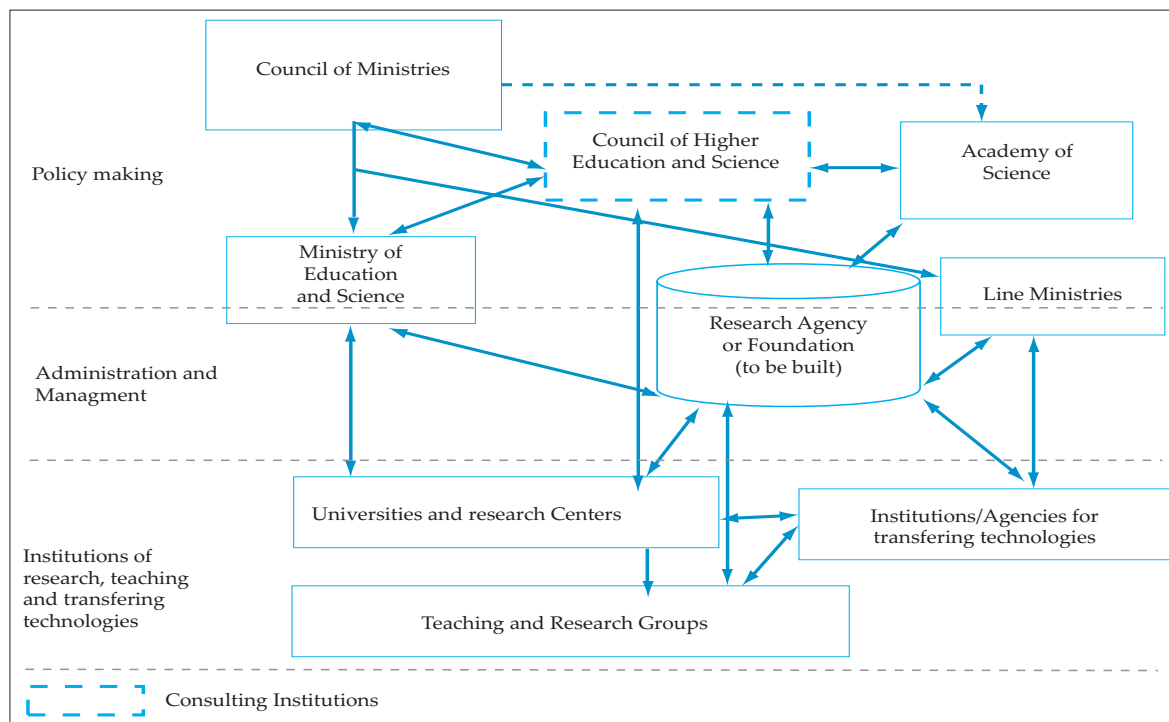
Policy making

Administration and Managment

Institutions of research, teaching and transfering technologies

Council of Ministries

Council of Higher Education and Science

Academy of Science

Ministry of Education and Science

Line Ministries

Research Agency or Foundation (to be built)

Universities and research Centers

Institutions/Agencies for transfering technologies

Teaching and Research Groups

Consulting Institutions